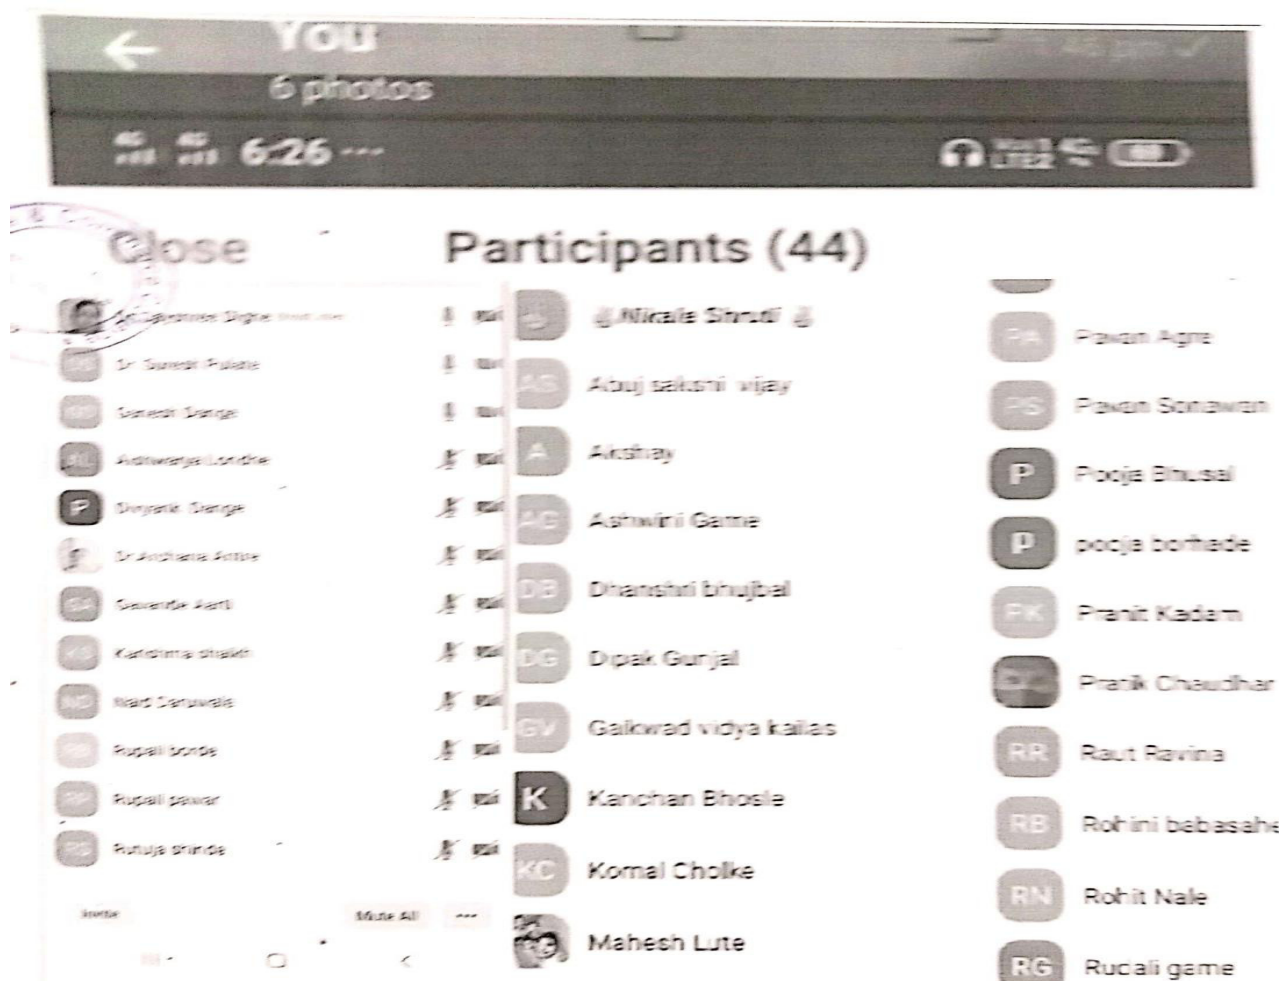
You
6 photos
6:26 ...

Close
Participants (44)

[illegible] Dighe
Dr. Suresh Pulate
Suresh Dange
Aishwarya Londhe
P Divyank Dange
Dr Archana Attre
Gavande Aarti
Karishma shaikh
Nazil Darpawala
Rupali bonde
Rupali pawar
Rutuja shinde
Invite
Mute All
...

Nikale Shruti
AS Abuj sakshi vijay
A Akshay
AG Ashwini Game
DB Dhanshri bhujbal
DG Dipak Gunjal
GV Gaikwad vidya kailas
K Kanchan Bhosle
KC Komal Cholke
Mahesh Lute

PA Pawan Agre
PS Pawan Sonawan
P Pooja Bhusal
P pooja borhade
PK Pranit Kadam
Pratik Chaudhar
RR Raut Ravina
RB Rohini babasahe
RN Rohit Nale
RG Rupali game